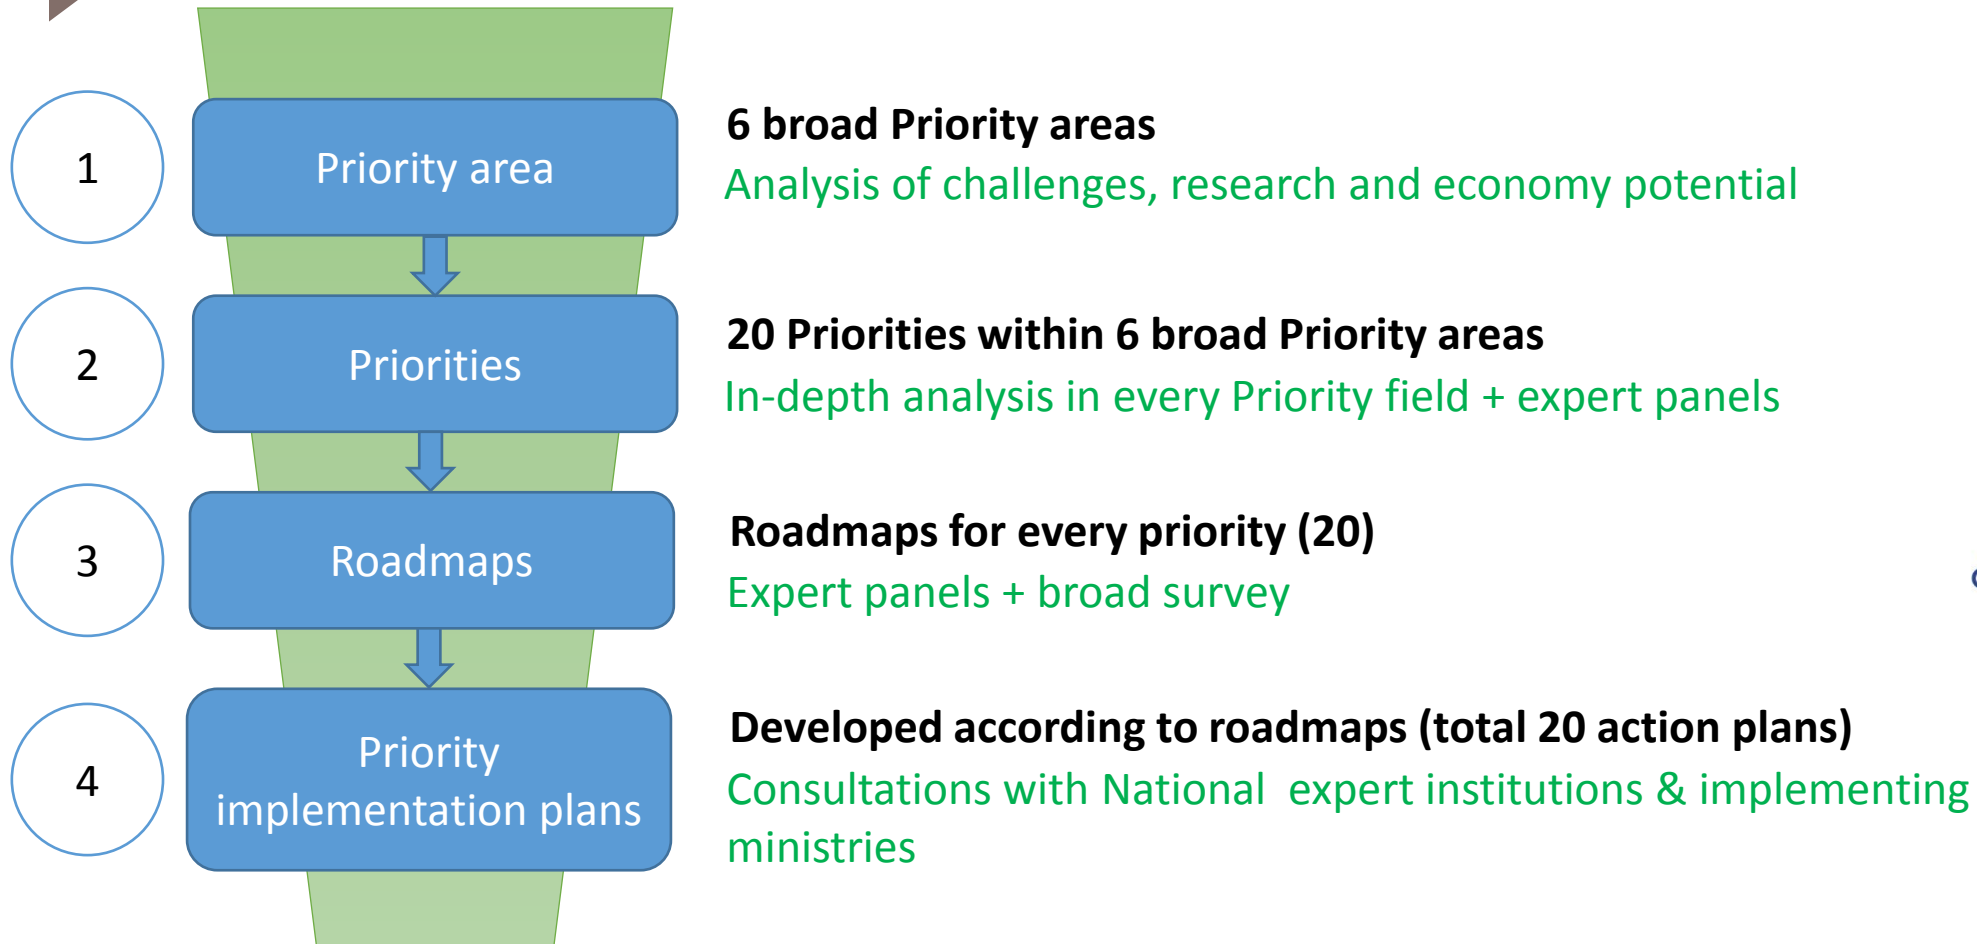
1

Priority area

6 broad Priority areas

Analysis of challenges, research and economy potential

2

Priorities

20 Priorities within 6 broad Priority areas

In-depth analysis in every Priority field + expert panels

3

Roadmaps

Roadmaps for every priority (20)

Expert panels + broad survey

4

Priority implementation plans

Developed according to roadmaps (total 20 action plans)

Consultations with National expert institutions & implementing ministries